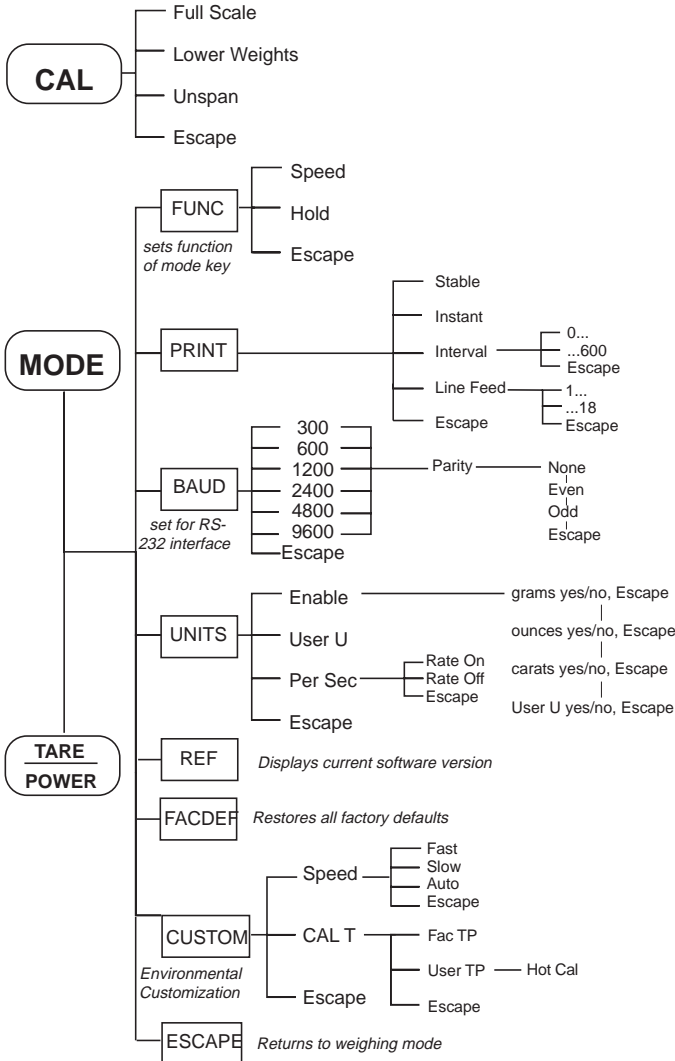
CAL

Full Scale
Lower Weights
Unspan
Escape

MODE

FUNC
sets function of mode key
Speed
Hold
Escape

PRINT
Stable
Instant
Interval
0...
...600
Escape
Line Feed
1...
...18
Escape
Escape

BAUD
set for RS-232 interface
300
600
1200
2400
4800
9600
Escape
Parity
None
Even
Odd
Escape

UNITS
Enable
User U
Per Sec
Rate On
Rate Off
Escape
Escape
grams yes/no, Escape
ounces yes/no, Escape
carats yes/no, Escape
User U yes/no, Escape

TARE
POWER

REF
Displays current software version

FACDEF
Restores all factory defaults

CUSTOM
Environmental Customization
Speed
Fast
Slow
Auto
Escape
CAL T
Fac TP
User TP
Hot Cal
Escape
Escape

ESCAPE
Returns to weighing mode